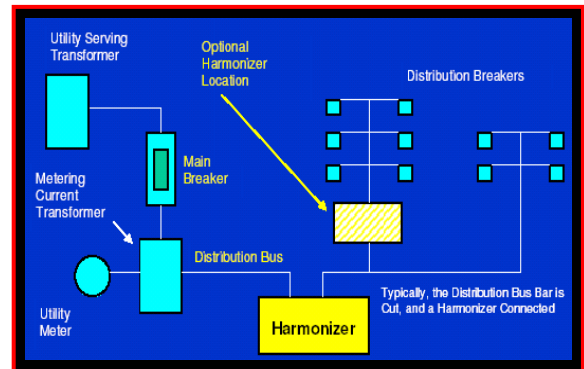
Utility Serving Transformer

Optional Harmonizer Location

Distribution Breakers

Main Breaker

Metering Current Transformer

Distribution Bus

Utility Meter

Harmonizer

Typically, the Distribution Bus Bar is Cut, and a Harmonizer Connected